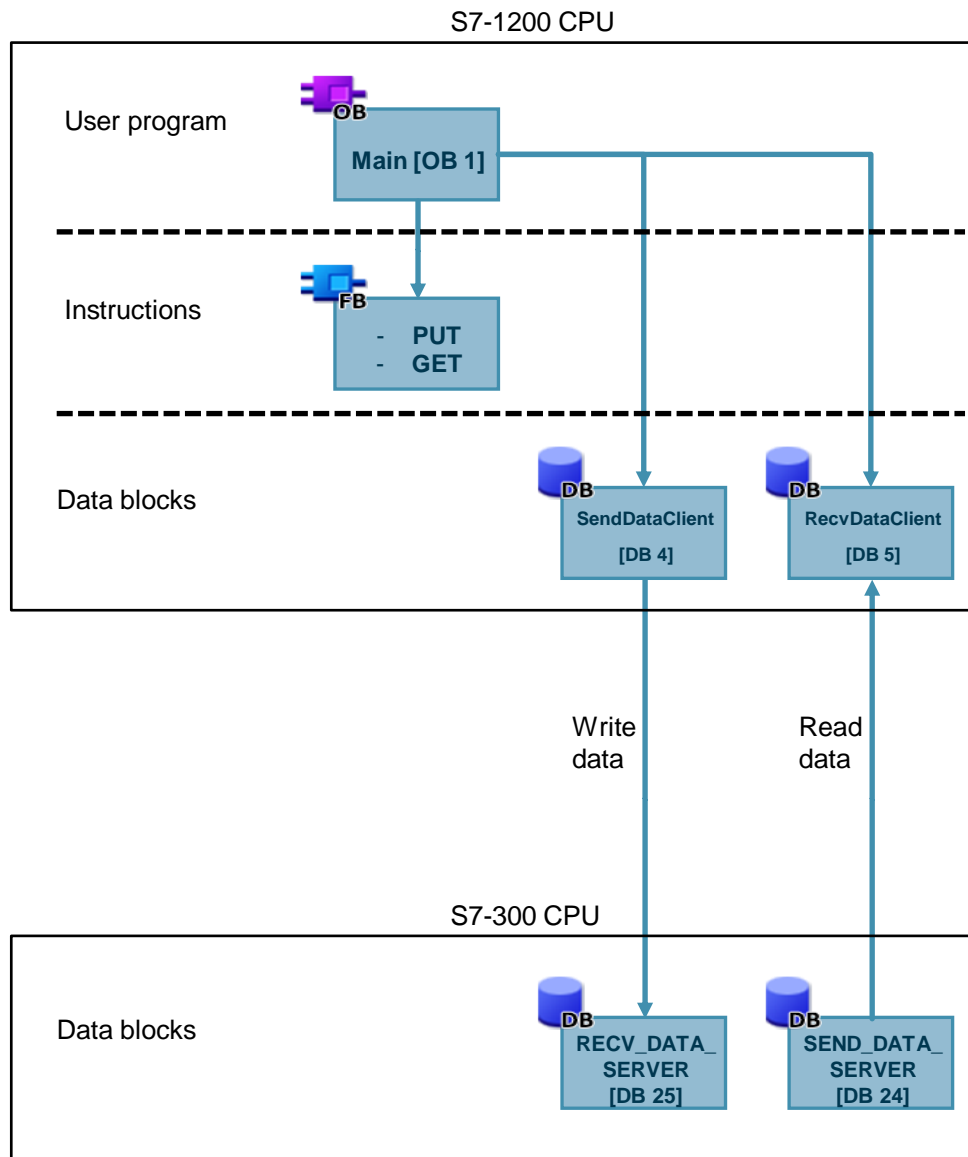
S7-1200 CPU

User program

OB

Main [OB 1]

Instructions

FB

- PUT
- GET

Data blocks

DB

SendDataClient

[DB 4]

DB

RecvDataClient

[DB 5]

Write data

Read data

S7-300 CPU

Data blocks

DB

RECV_DATA_ SERVER [DB 25]

DB

SEND_DATA_ SERVER [DB 24]